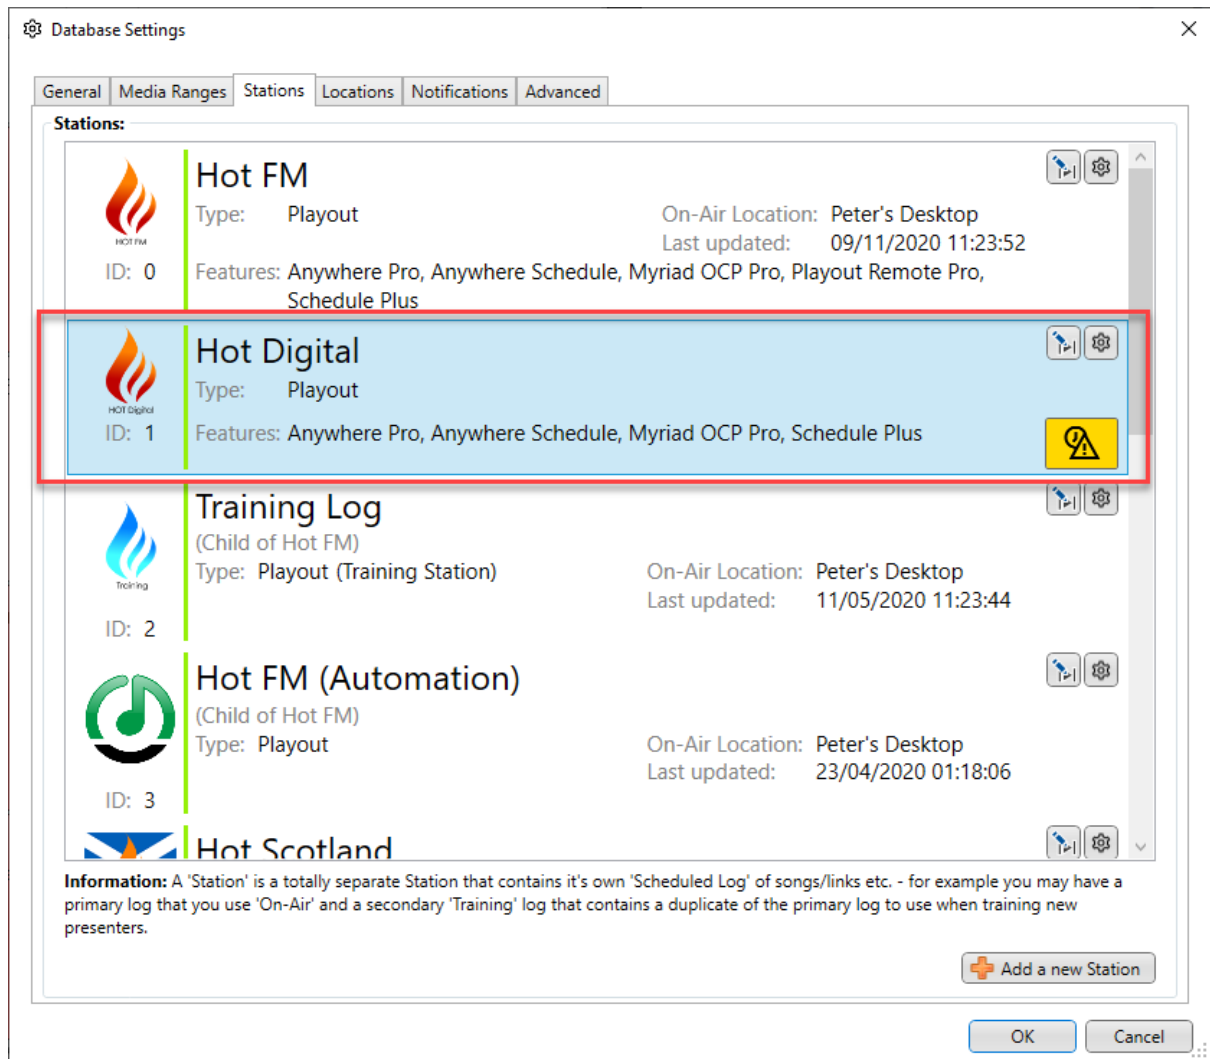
Database Settings

General | Media Ranges | Stations | Locations | Notifications | Advanced

Stations:

HOT FM
ID: 0
Hot FM
Type: Playout
On-Air Location: Peter's Desktop
Last updated: 09/11/2020 11:23:52
Features: Anywhere Pro, Anywhere Schedule, Myriad OCP Pro, Playout Remote Pro, Schedule Plus

HOT Digital
ID: 1
Hot Digital
Type: Playout
Features: Anywhere Pro, Anywhere Schedule, Myriad OCP Pro, Schedule Plus

Training
ID: 2
Training Log
(Child of Hot FM)
Type: Playout (Training Station)
On-Air Location: Peter's Desktop
Last updated: 11/05/2020 11:23:44

ID: 3
Hot FM (Automation)
(Child of Hot FM)
Type: Playout
On-Air Location: Peter's Desktop
Last updated: 23/04/2020 01:18:06

Hot Scotland

Information: A 'Station' is a totally separate Station that contains it's own 'Scheduled Log' of songs/links etc. - for example you may have a primary log that you use 'On-Air' and a secondary 'Training' log that contains a duplicate of the primary log to use when training new presenters.

Add a new Station

OK
Cancel